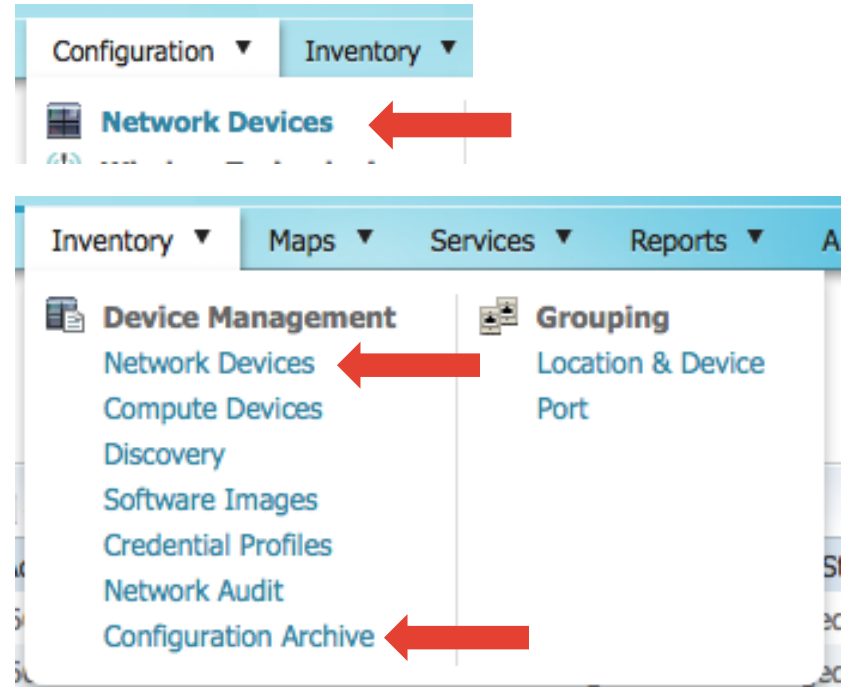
Configuration ▼ Inventory ▼

Network Devices

Inventory ▼ Maps ▼ Services ▼ Reports ▼ A

Device Management
Network Devices
Compute Devices
Discovery
Software Images
Credential Profiles
Network Audit
Configuration Archive

Grouping
Location & Device
Port